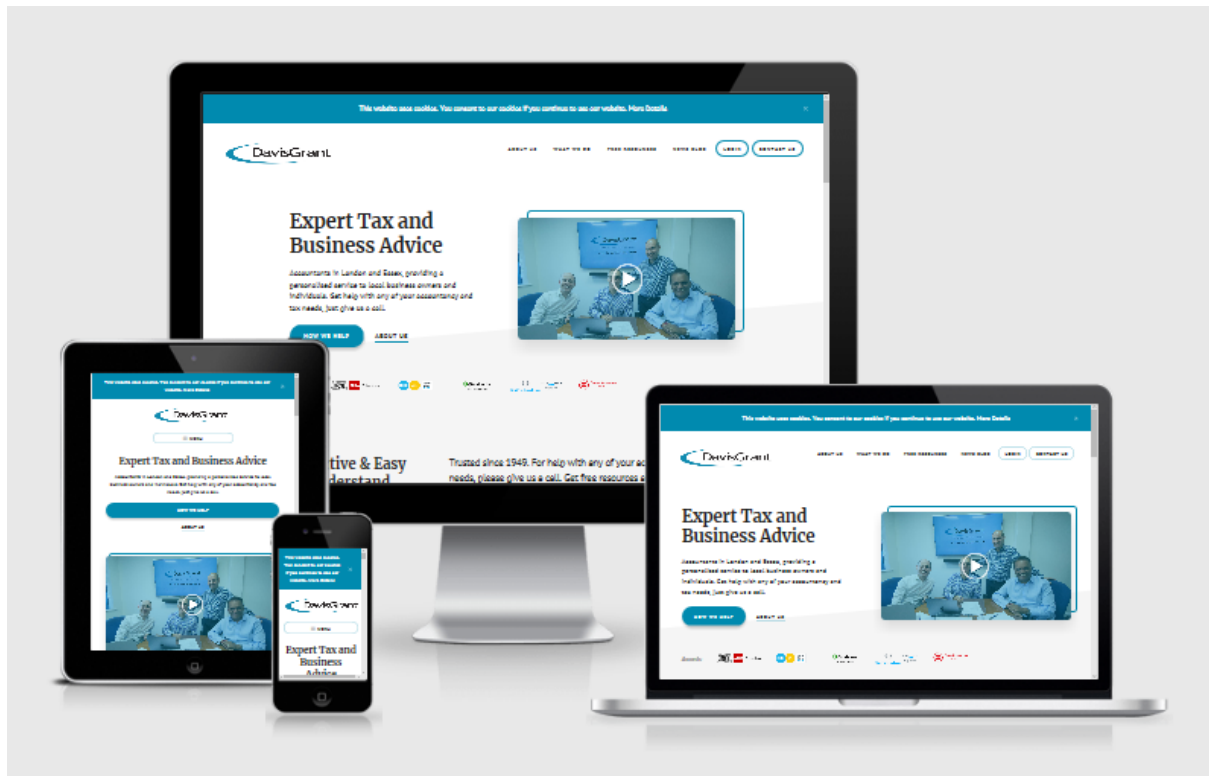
This website uses cookies. You consent to our cookies if you continue to use our website. More Details

DavisGrant

ABOUT US WHAT WE DO FREE RESOURCES NEWS BLOG LOGIN CONTACT US

Expert Tax and Business Advice

Accountants in London and Essex, providing a personalised service to local business owners and individuals. Get help with any of your accountancy and tax needs, just give us a call.

HOW WE HELP ABOUT US

tive & Easy
derstand

Trusted since 1949. For help with any of your ac needs, please give us a call. Get free resources a

This website uses cookies. You consent to our cookies if you continue to use our website. More Details

DavisGrant

MENU

Expert Tax and Business Advice

HOW WE HELP

ABOUT US

This website uses cookies. You consent to our cookies if you continue to use our website. More Details

DavisGrant

MENU

Expert Tax and Business Advice

This website uses cookies. You consent to our cookies if you continue to use our website. More Details

DavisGrant

ABOUT US WHAT WE DO FREE RESOURCES NEWS BLOG LOGIN CONTACT US

Expert Tax and Business Advice

Accountants in London and Essex, providing a personalised service to local business owners and individuals. Get help with any of your accountancy and tax needs, just give us a call.

HOW WE HELP ABOUT US

Awards